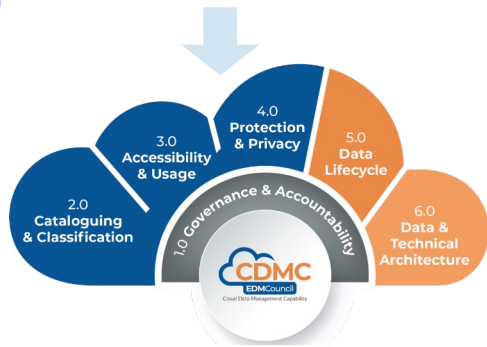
2.0
Cataloguing & Classification

3.0
Accessibility & Usage

4.0
Protection & Privacy

5.0
Data Lifecycle

6.0
Data & Technical Architecture

1.0 Governance & Accountability

CDMC
EDMCouncil
Cloud Data Management Capability